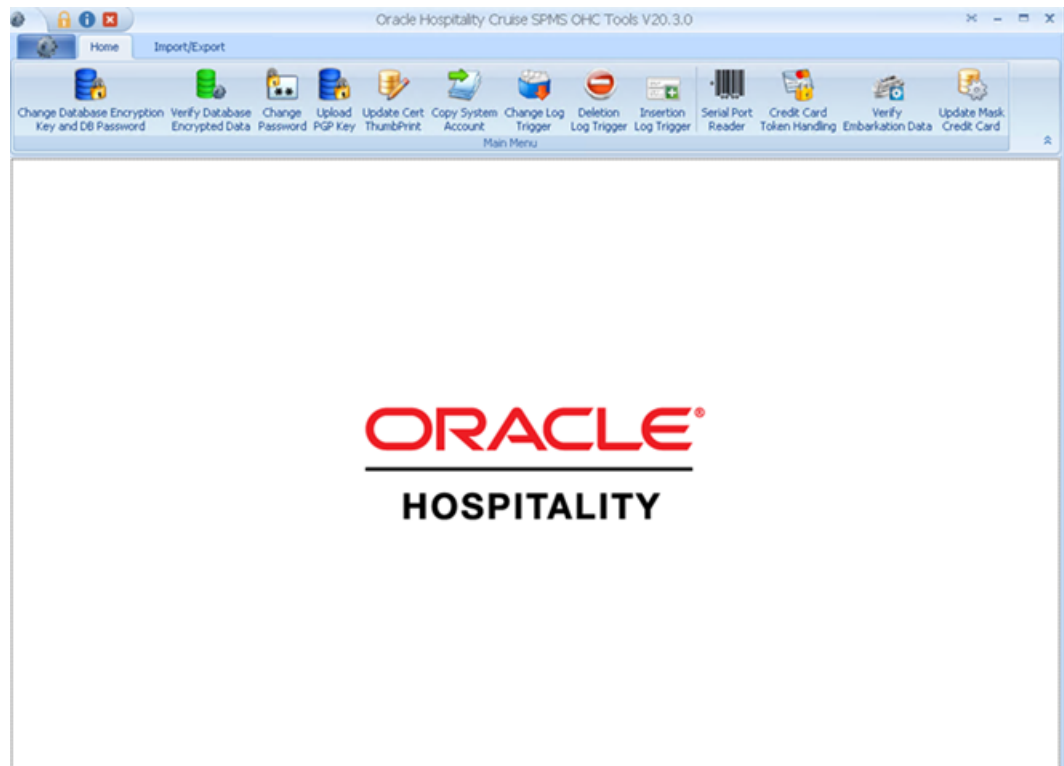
Oracle Hospitality Cruise SPMS OHC Tools V20.3.0

Home

Import/Export

Change Database Encryption Key and DB Password

Verify Database Encrypted Data

Change Password

Upload PGP Key

Update Cert ThumbPrint

Copy System Account

Change Log Trigger

Deletion Log Trigger

Insertion Log Trigger

Serial Port Reader

Credit Card Token Handling

Verify Embarkation Data

Update Mask Credit Card

Main Menu

ORACLE®

HOSPITALITY